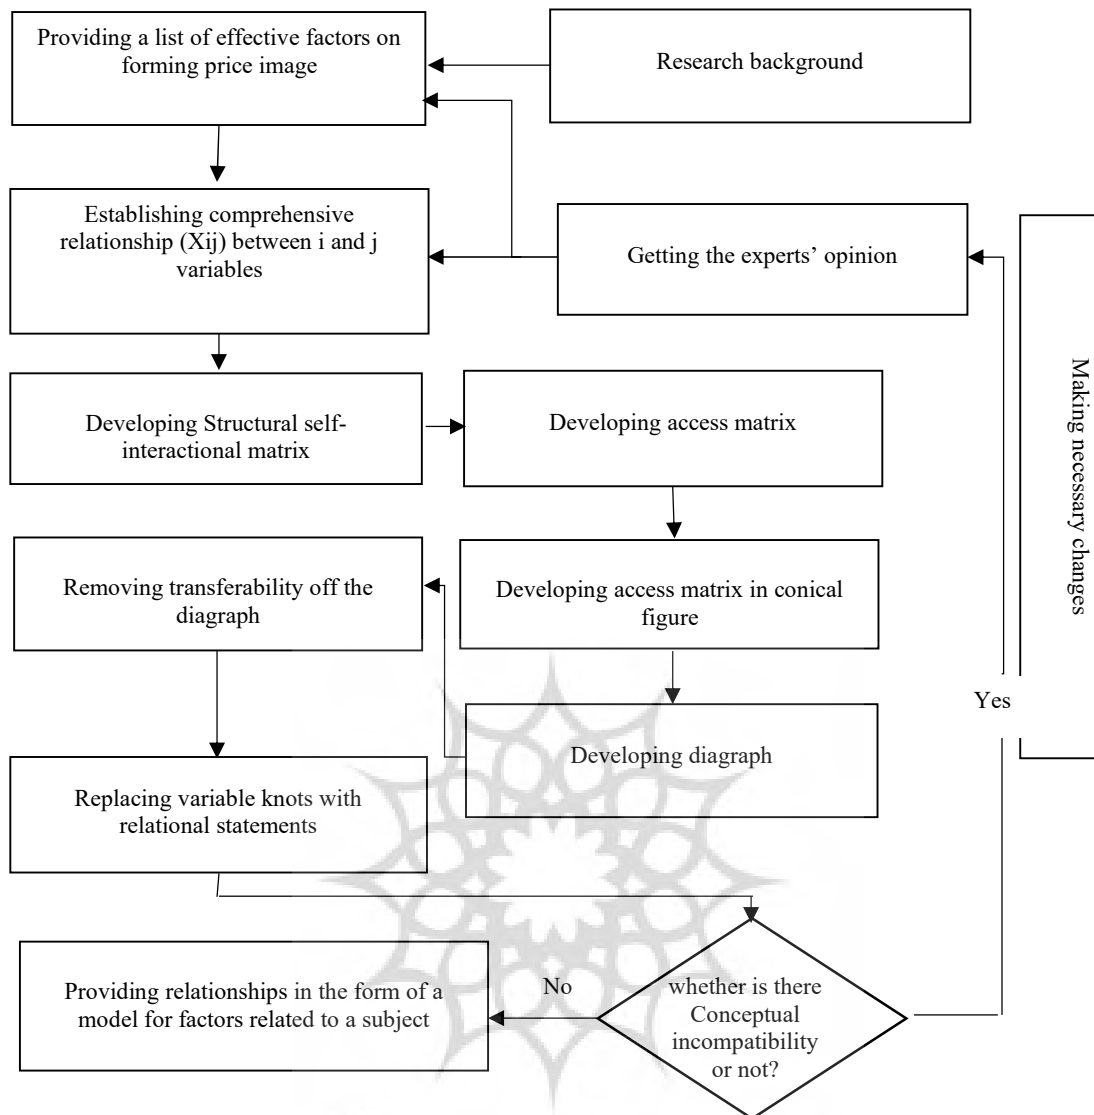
Providing a list of effective factors on forming price image

Research background

Establishing comprehensive relationship (Xij) between i and j variables

Getting the experts' opinion

Making necessary changes

Developing Structural self-interactional matrix

Developing access matrix

Removing transferability off the diagraph

Developing access matrix in conical figure

Yes

Developing diagraph

Replacing variable knots with relational statements

Providing relationships in the form of a model for factors related to a subject

No

whether is there Conceptual incompatibility or not?